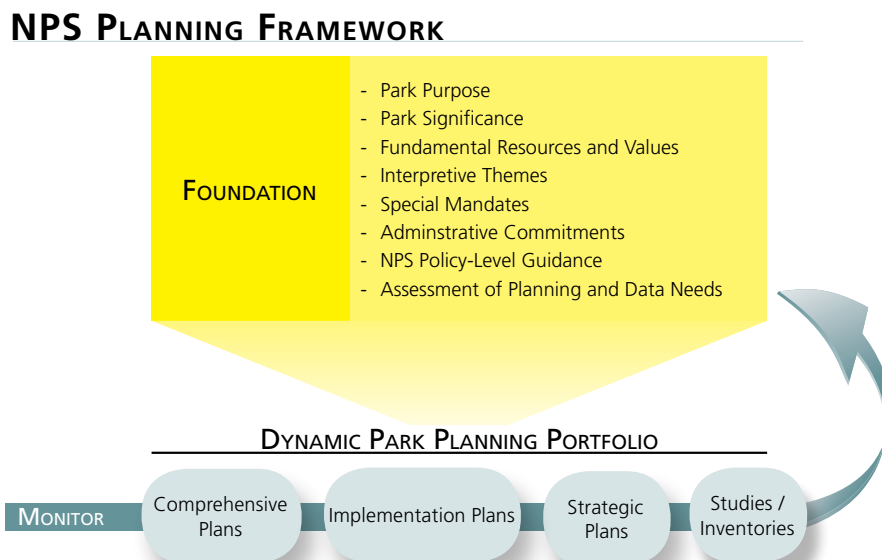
NPS Planning Framework

Foundation

- Park Purpose
- Park Significance
- Fundamental Resources and Values
- Interpretive Themes
- Special Mandates
- Adminstrative Commitments
- NPS Policy-Level Guidance
- Assessment of Planning and Data Needs

Dynamic Park Planning Portfolio

Monitor

Comprehensive Plans

Implementation Plans

Strategic Plans

Studies / Inventories